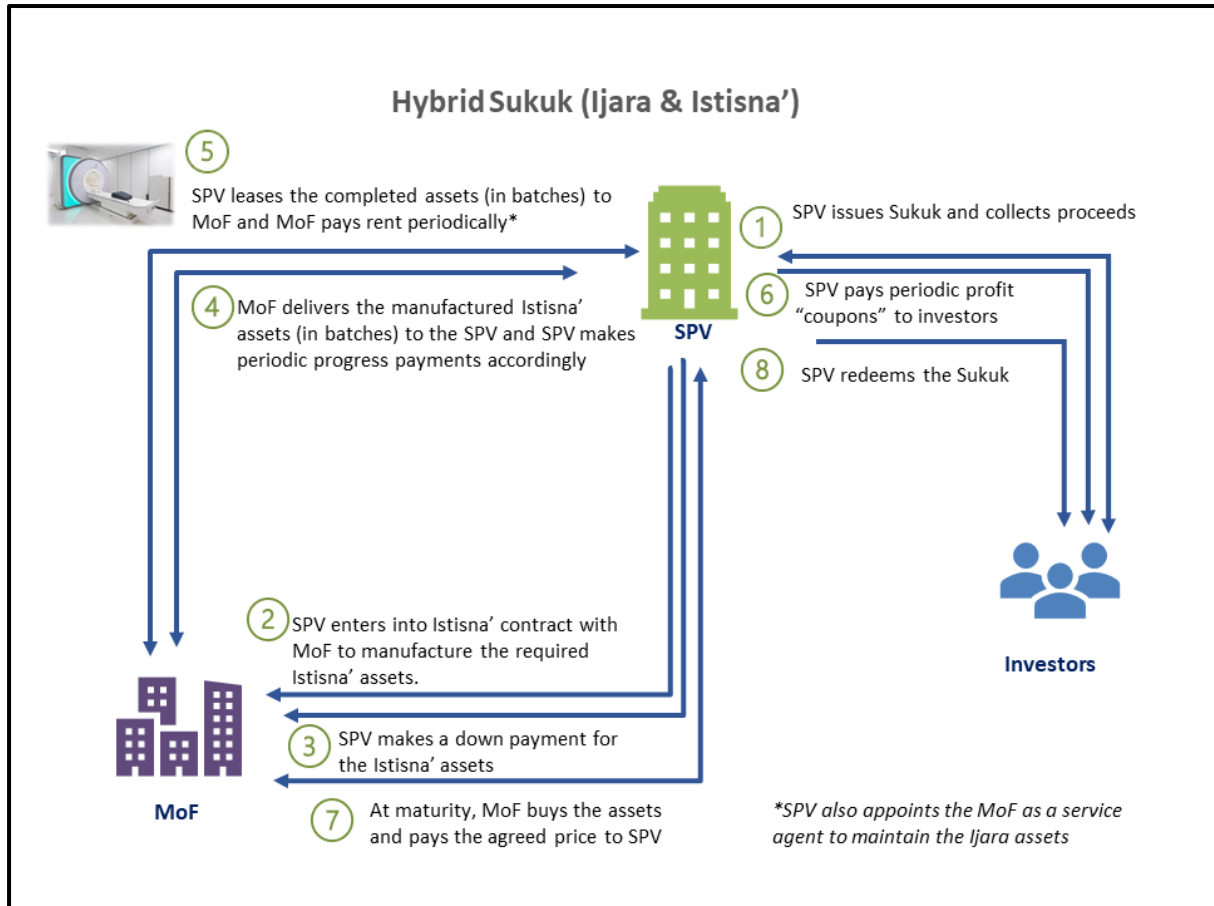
Hybrid Sukuk (Ijara & Istisna')

5
SPV leases the completed assets (in batches) to MoF and MoF pays rent periodically*

1
SPV issues Sukuk and collects proceeds

4
MoF delivers the manufactured Istisna' assets (in batches) to the SPV and SPV makes periodic progress payments accordingly

SPV

6
SPV pays periodic profit "coupons" to investors

8
SPV redeems the Sukuk

2
SPV enters into Istisna' contract with MoF to manufacture the required Istisna' assets.

Investors

3
SPV makes a down payment for the Istisna' assets

MoF

7
At maturity, MoF buys the assets and pays the agreed price to SPV

*SPV also appoints the MoF as a service agent to maintain the Ijara assets